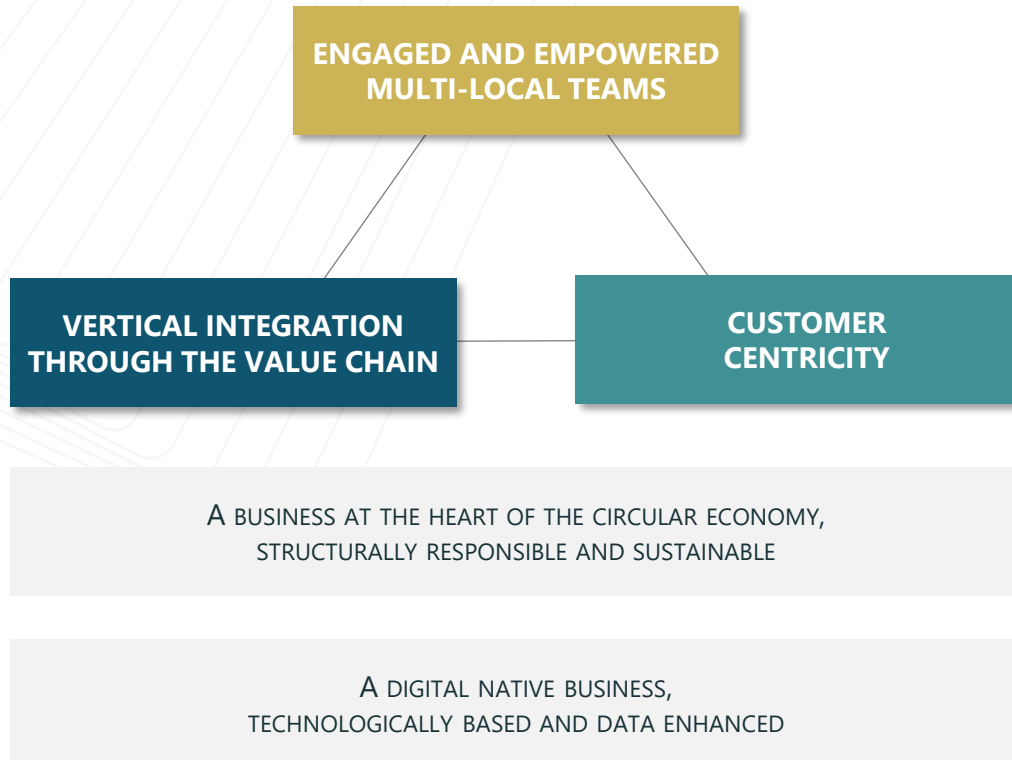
ENGAGED AND EMPOWERED MULTI-LOCAL TEAMS

VERTICAL INTEGRATION THROUGH THE VALUE CHAIN

CUSTOMER CENTRICITY

A BUSINESS AT THE HEART OF THE CIRCULAR ECONOMY, STRUCTURALLY RESPONSIBLE AND SUSTAINABLE

A DIGITAL NATIVE BUSINESS, TECHNOLOGICALLY BASED AND DATA ENHANCED